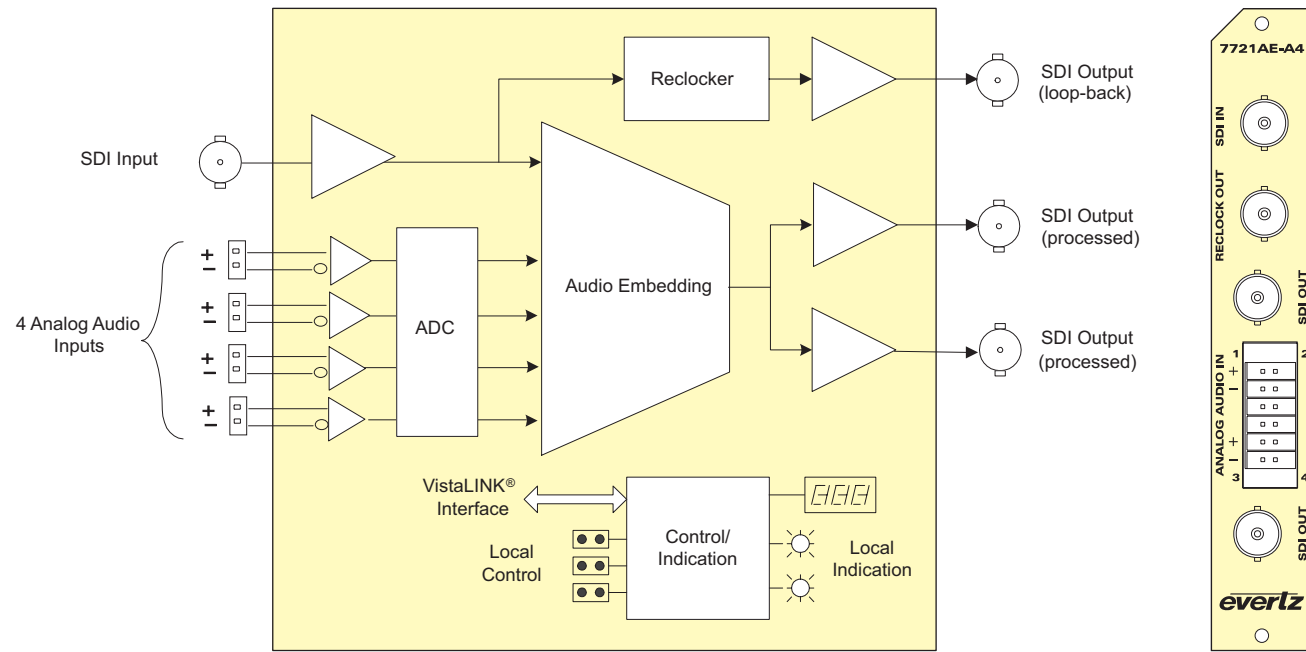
Reclocker

SDI Output
(loop-back)

SDI Input

SDI Output
(processed)

4 Analog Audio
Inputs

+
–
+
–
+
–
+
–

ADC

Audio Embedding

SDI Output
(processed)

VistaLINK®
Interface

Control/
Indication

Local
Control

Local
Indication

7721AE-A4

SDI IN

RECLOCK OUT

SDI OUT

ANALOG AUDIO IN

1
+
–
+
–
3

2
4

SDI OUT

evertz